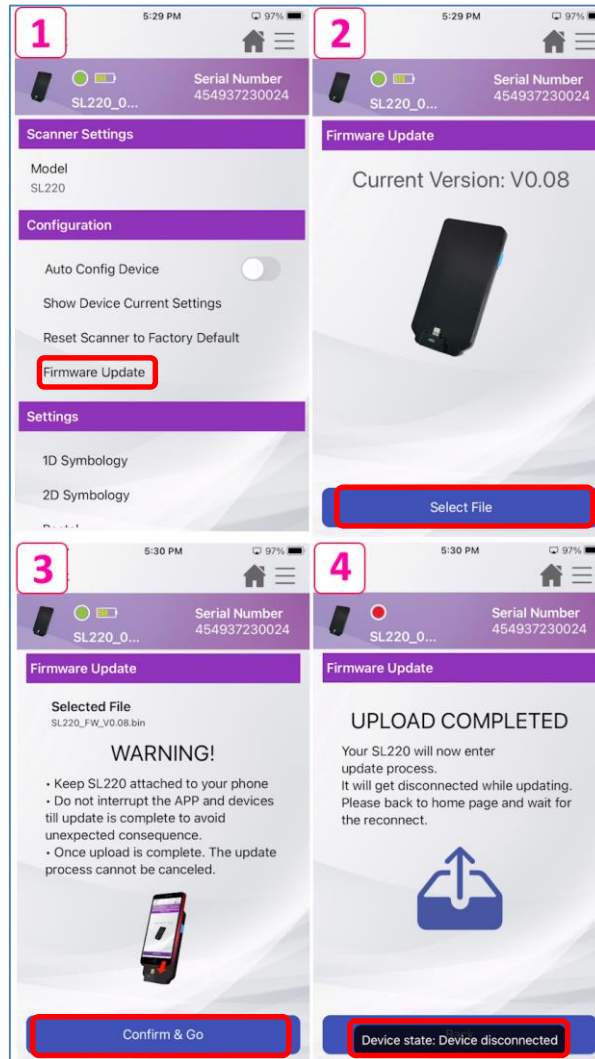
1

5:29 PM

97%

SL220_0...

Serial Number
454937230024

Scanner Settings

Model
SL220

Configuration

Auto Config Device

Show Device Current Settings

Reset Scanner to Factory Default

Firmware Update

Settings

1D Symbology

2D Symbology

2

5:29 PM

97%

SL220_0...

Serial Number
454937230024

Firmware Update

Current Version: V0.08

Select File

3

5:30 PM

97%

SL220_0...

Serial Number
454937230024

Firmware Update

Selected File
SL220_FW_V0.08.bin

WARNING!

• Keep SL220 attached to your phone
• Do not interrupt the APP and devices till update is complete to avoid unexpected consequence.
• Once upload is complete. The update process cannot be canceled.

Confirm & Go

4

5:30 PM

97%

SL220_0...

Serial Number
454937230024

Firmware Update

UPLOAD COMPLETED

Your SL220 will now enter update process.
It will get disconnected while updating. Please back to home page and wait for the reconnect.

Device state: Device disconnected